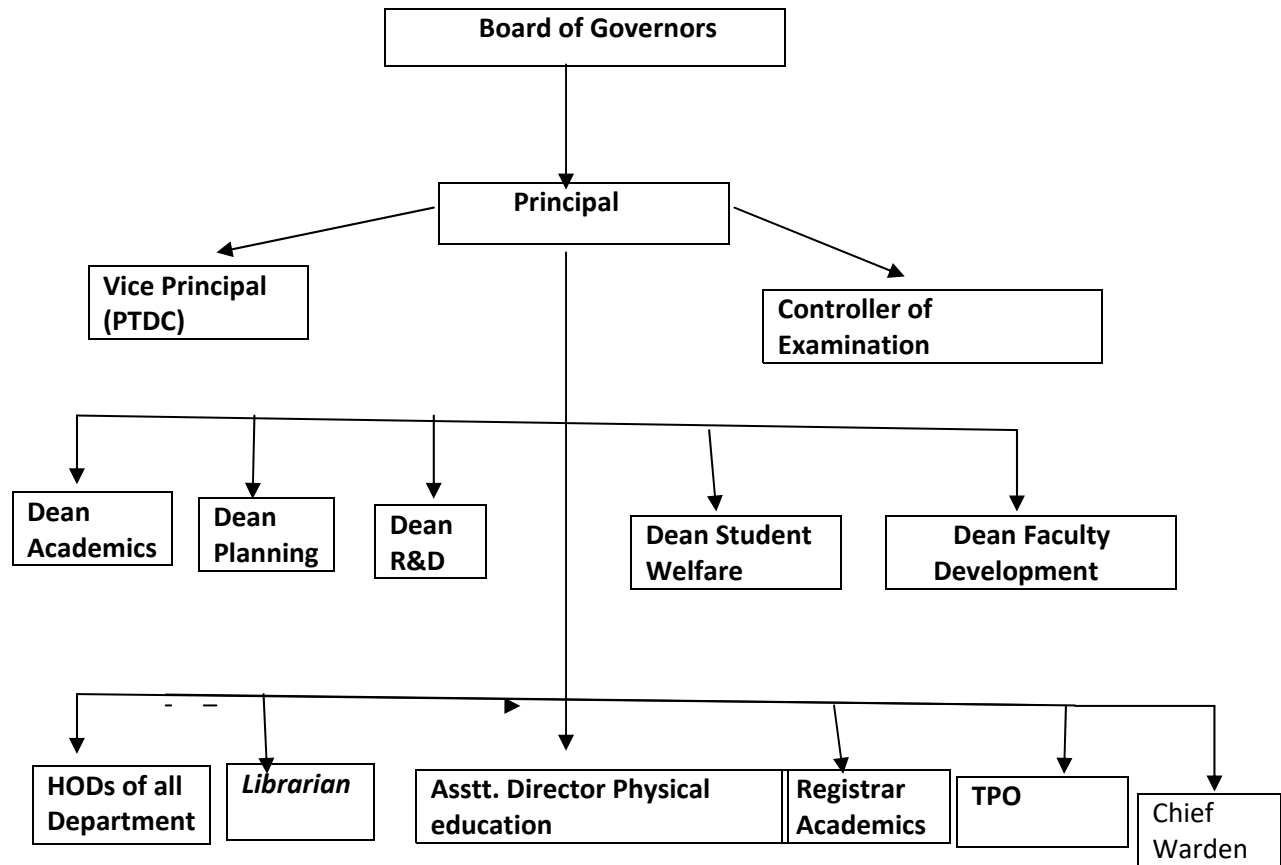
Board of Governors

Principal

Vice Principal (PTDC)

Controller of Examination

Dean Academics

Dean Planning

Dean R&D

Dean Student Welfare

Dean Faculty Development

HODs of all Department

Librarian

Asstt. Director Physical education

Registrar Academics

TPO

Chief Warden